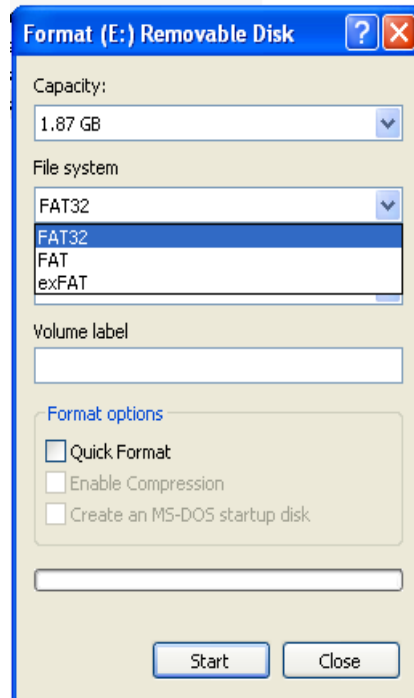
Format (E:) Removable Disk

?

X

Capacity:

1.87 GB

File system

FAT32

FAT32

FAT

exFAT

Volume label

Format options

Quick Format

Enable Compression

Create an MS-DOS startup disk

Start

Close